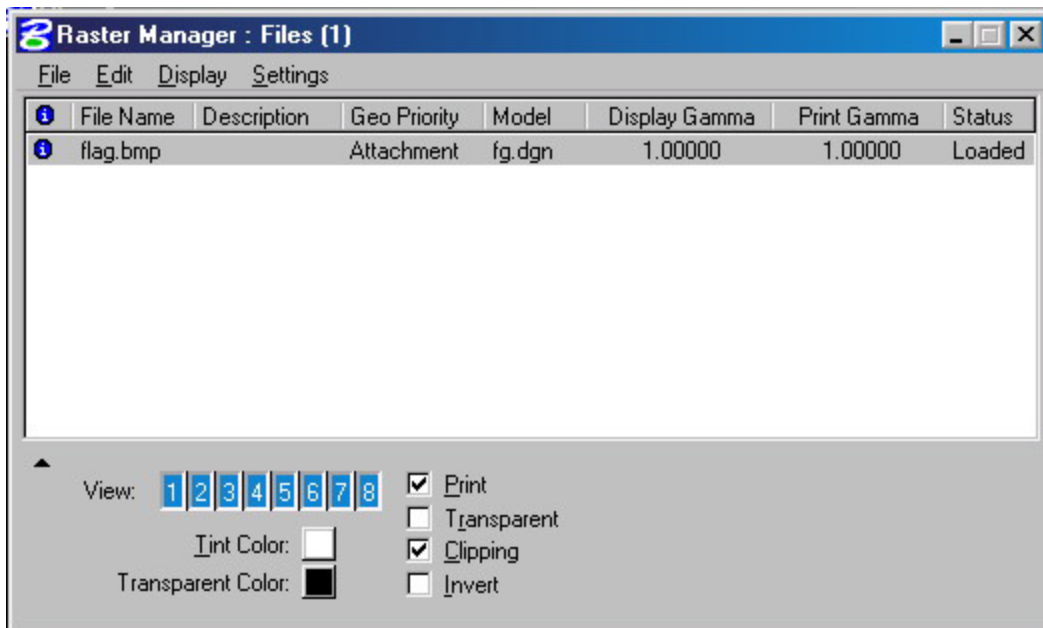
Raster Manager : Files (1)

File Edit Display Settings

| | File Name | Description | Geo Priority | Model | Display Gamma | Print Gamma | Status |
|---|---|---|---|---|---|---|---|
| | flag.bmp | | Attachment | fg.dgn | 1.00000 | 1.00000 | Loaded |

View: 1 2 3 4 5 6 7 8

Tint Color:

Transparent Color:

Print

Transparent

Clipping

Invert